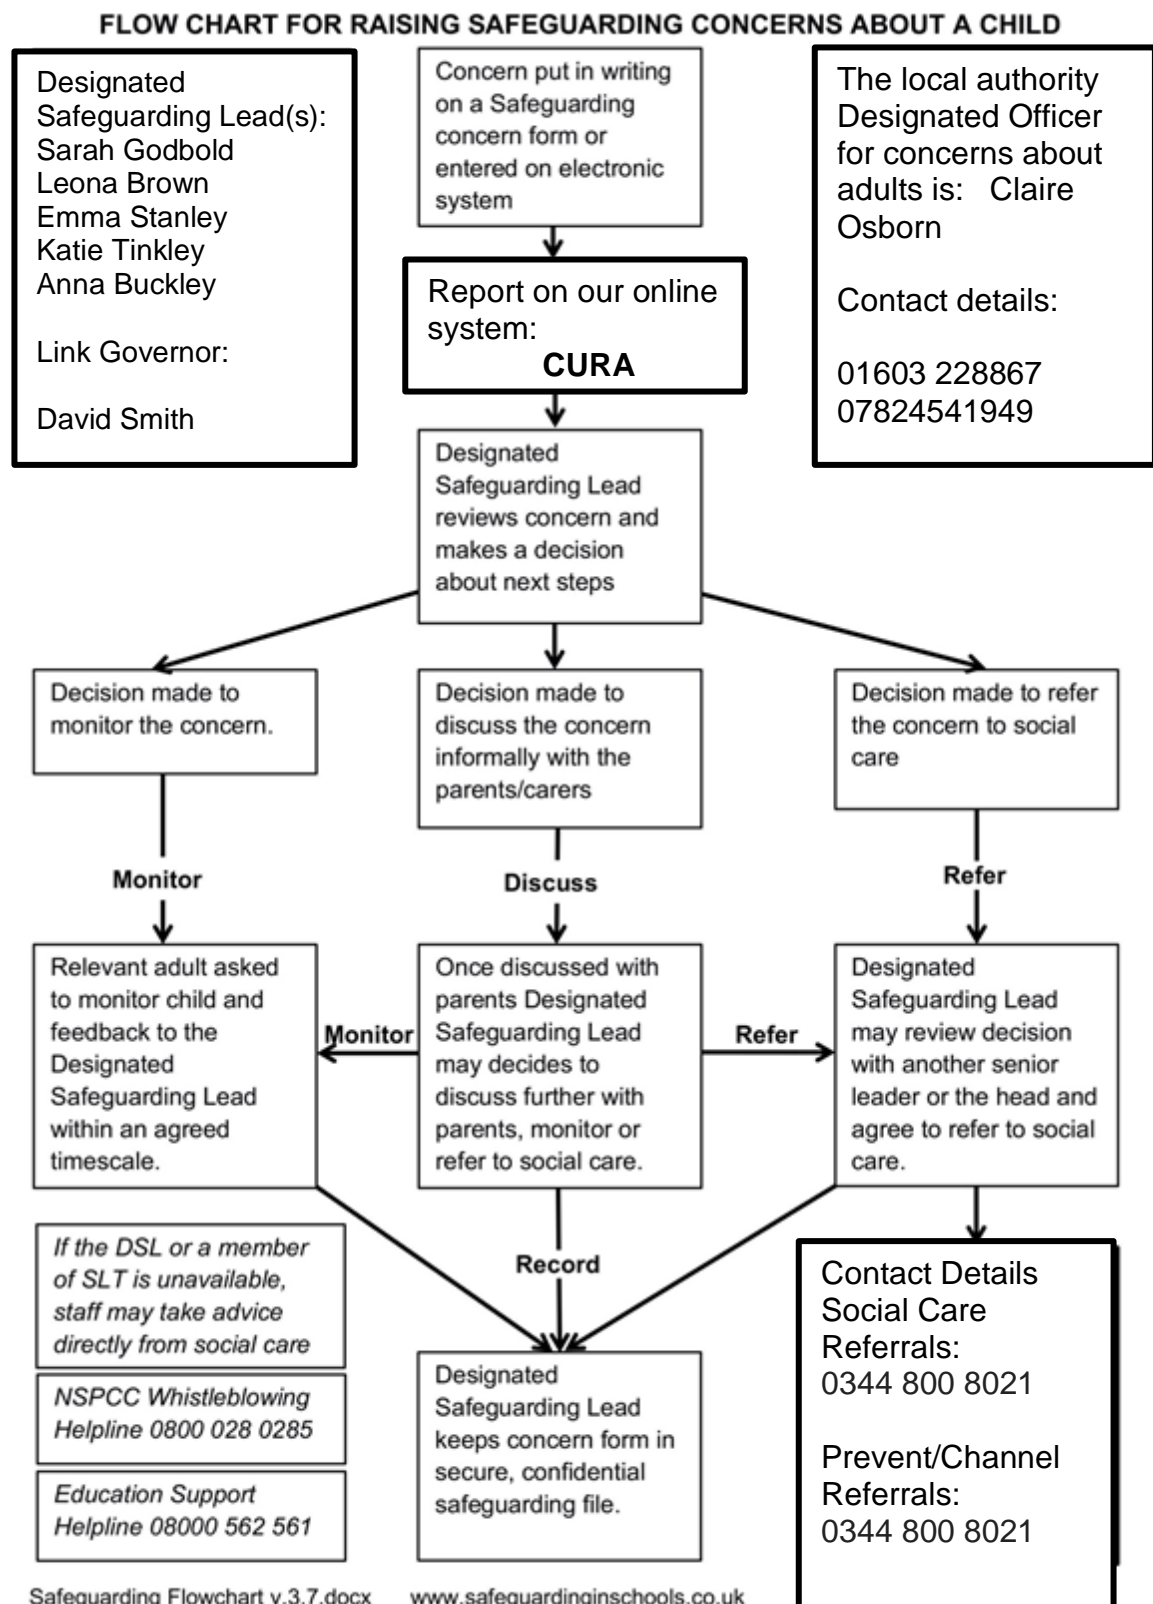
FLOW CHART FOR RAISING SAFEGUARDING CONCERNS ABOUT A CHILD

Designated Safeguarding Lead(s):
Sarah Godbold
Leona Brown
Emma Stanley
Katie Tinkley
Anna Buckley

Link Governor:

David Smith

Concern put in writing on a Safeguarding concern form or entered on electronic system

Report on our online system:
CURA

The local authority Designated Officer for concerns about adults is: Claire Osborn

Contact details:

01603 228867
07824541949

Designated Safeguarding Lead reviews concern and makes a decision about next steps

Decision made to monitor the concern.

Decision made to discuss the concern informally with the parents/carers

Decision made to refer the concern to social care

Monitor

Discuss

Refer

Relevant adult asked to monitor child and feedback to the Designated Safeguarding Lead within an agreed timescale.

Monitor

Once discussed with parents Designated Safeguarding Lead may decides to discuss further with parents, monitor or refer to social care.

Refer

Designated Safeguarding Lead may review decision with another senior leader or the head and agree to refer to social care.

If the DSL or a member of SLT is unavailable, staff may take advice directly from social care

NSPCC Whistleblowing Helpline 0800 028 0285

Education Support Helpline 08000 562 561

Record

Designated Safeguarding Lead keeps concern form in secure, confidential safeguarding file.

Contact Details Social Care Referrals:
0344 800 8021

Prevent/Channel Referrals:
0344 800 8021

Safeguarding Flowchart v.3.7.docx www.safeguardinginschools.co.uk